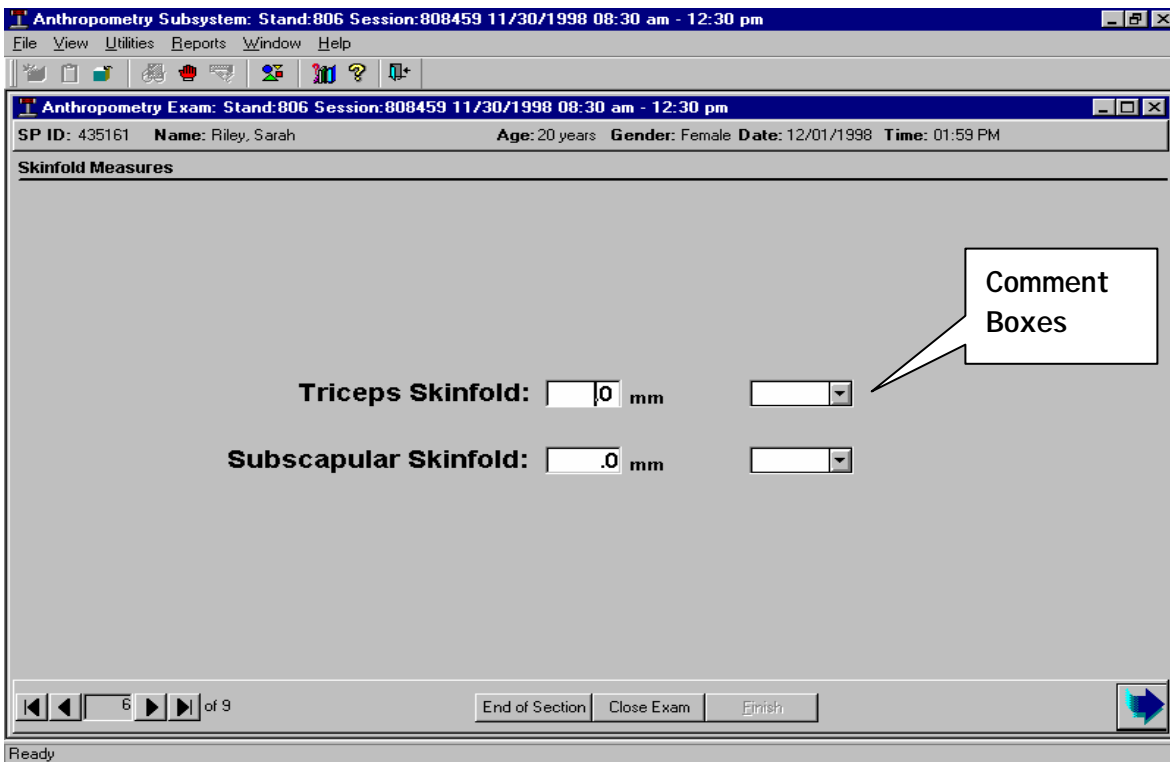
Anthropometry Subsystem: Stand:806 Session:808459 11/30/1998 08:30 am - 12:30 pm

File View Utilities Reports Window Help

Anthropometry Exam: Stand:806 Session:808459 11/30/1998 08:30 am - 12:30 pm

SP ID: 435161 Name: Riley, Sarah Age: 20 years Gender: Female Date: 12/01/1998 Time: 01:59 PM

Skinfold Measures

Comment Boxes

Triceps Skinfold: .0 mm

Subscapular Skinfold: .0 mm

6 of 9

End of Section Close Exam Finish

Ready